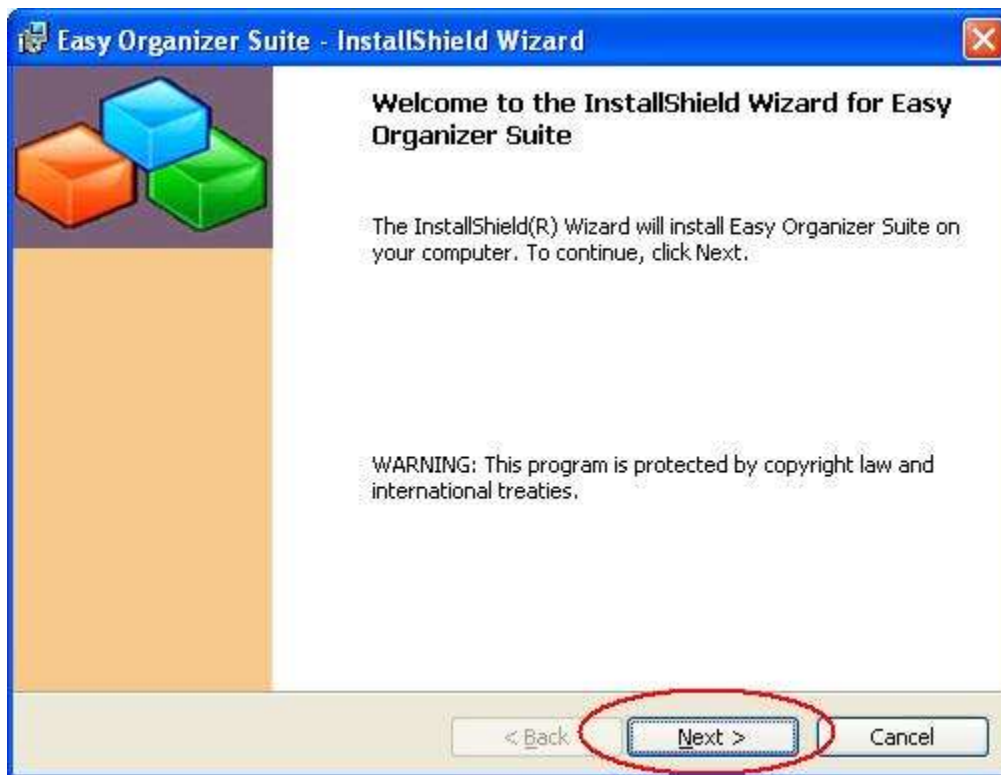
Easy Organizer Suite - InstallShield Wizard

Welcome to the InstallShield Wizard for Easy Organizer Suite

The InstallShield(R) Wizard will install Easy Organizer Suite on your computer. To continue, click Next.

WARNING: This program is protected by copyright law and international treaties.

< Back
Next >
Cancel